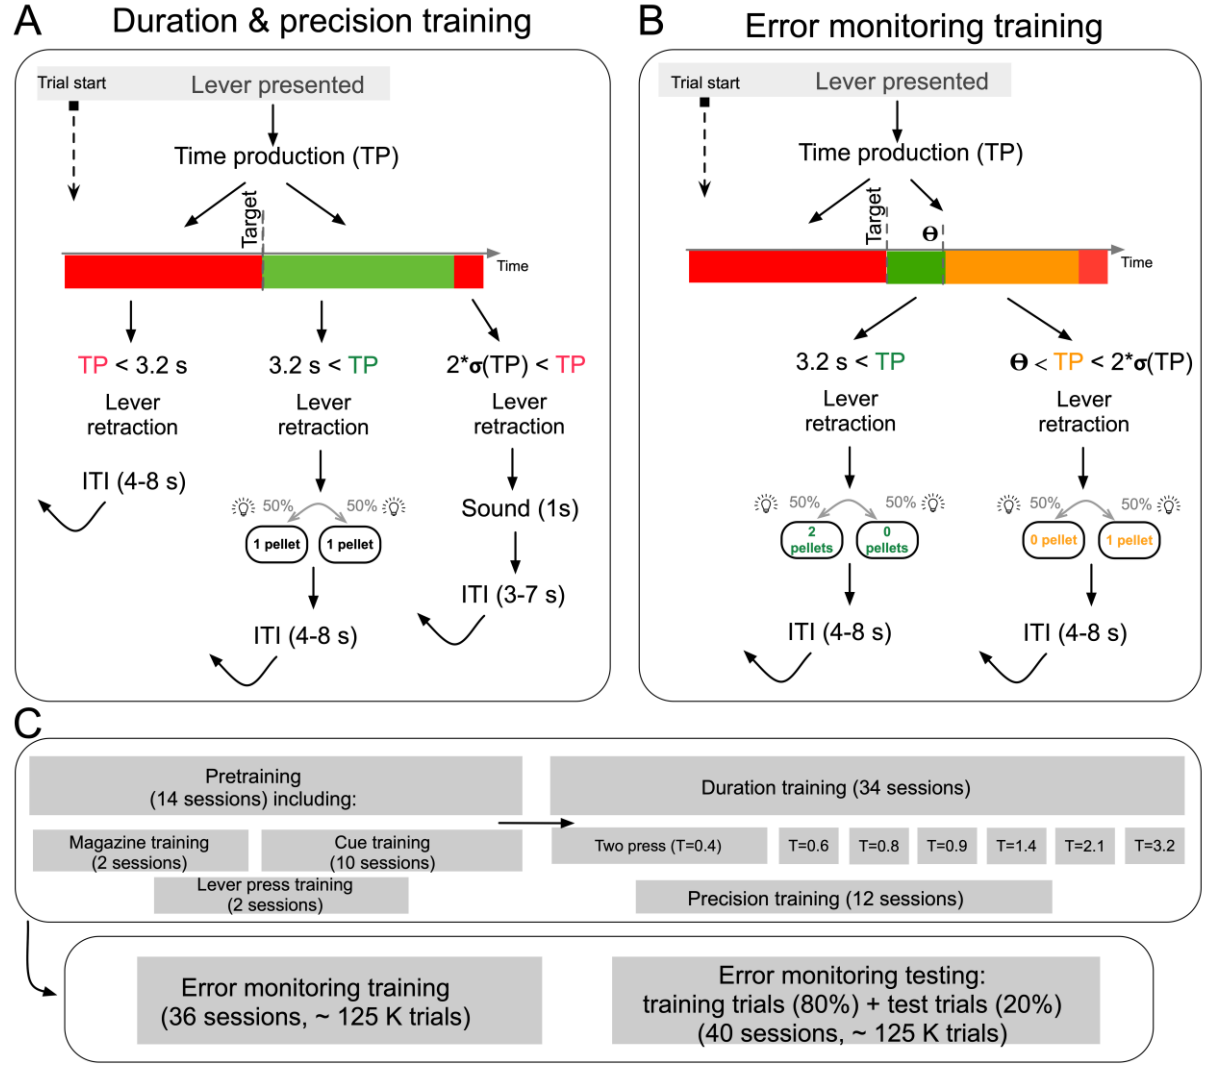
A Duration & precision training

Trial start

Lever presented

Time production (TP)

Target

Time

TP < 3.2 s

Lever retraction

ITI (4-8 s)

3.2 s < TP

Lever retraction

50% 50%

1 pellet 1 pellet

ITI (4-8 s)

2*σ(TP) < TP

Lever retraction

Sound (1s)

ITI (3-7 s)

B Error monitoring training

Trial start

Lever presented

Time production (TP)

Target

Θ

Time

3.2 s < TP

Lever retraction

50% 50%

2 pellets 0 pellets

ITI (4-8 s)

Θ < TP < 2*σ(TP)

Lever retraction

50% 50%

0 pellet 1 pellet

ITI (4-8 s)

C

Pretraining (14 sessions) including:

Magazine training (2 sessions)

Cue training (10 sessions)

Lever press training (2 sessions)

Duration training (34 sessions)

Two press (T=0.4)

T=0.6

T=0.8

T=0.9

T=1.4

T=2.1

T=3.2

Precision training (12 sessions)

Error monitoring training (36 sessions, ~ 125 K trials)

Error monitoring testing: training trials (80%) + test trials (20%) (40 sessions, ~ 125 K trials)